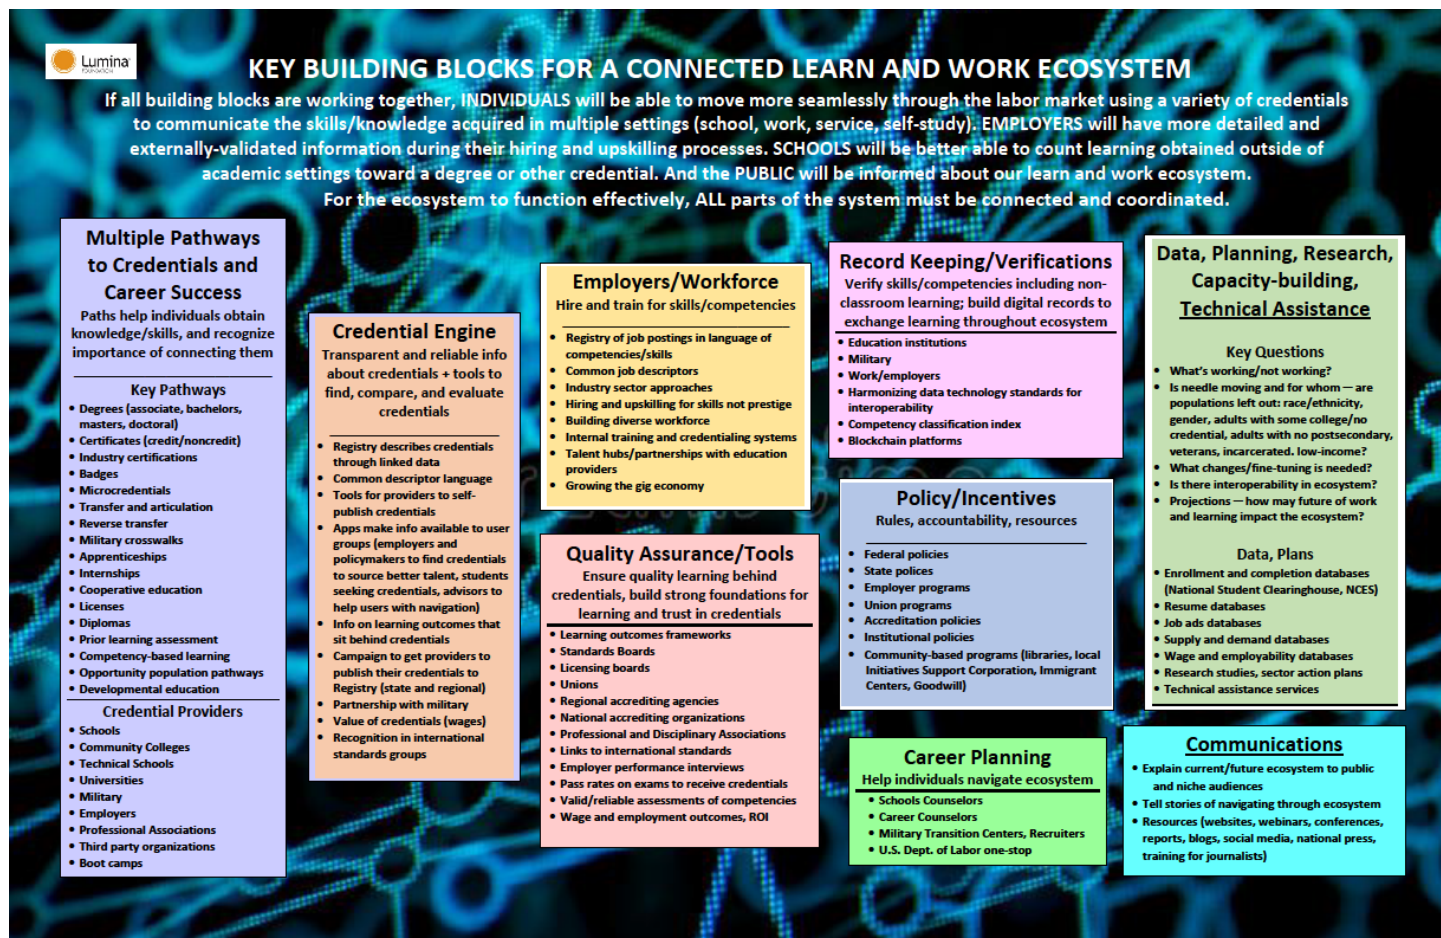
Lumina FOUNDATION

KEY BUILDING BLOCKS FOR A CONNECTED LEARN AND WORK ECOSYSTEM

If all building blocks are working together, INDIVIDUALS will be able to move more seamlessly through the labor market using a variety of credentials to communicate the skills/knowledge acquired in multiple settings (school, work, service, self-study). EMPLOYERS will have more detailed and externally-validated information during their hiring and upskilling processes. SCHOOLS will be better able to count learning obtained outside of academic settings toward a degree or other credential. And the PUBLIC will be informed about our learn and work ecosystem.
For the ecosystem to function effectively, ALL parts of the system must be connected and coordinated.

Multiple Pathways to Credentials and Career Success
Paths help individuals obtain knowledge/skills, and recognize importance of connecting them

Key Pathways
• Degrees (associate, bachelors, masters, doctoral)
• Certificates (credit/noncredit)
• Industry certifications
• Badges
• Microcredentials
• Transfer and articulation
• Reverse transfer
• Military crosswalks
• Apprenticeships
• Internships
• Cooperative education
• Licenses
• Diplomas
• Prior learning assessment
• Competency-based learning
• Opportunity population pathways
• Developmental education

Credential Providers
• Schools
• Community Colleges
• Technical Schools
• Universities
• Military
• Employers
• Professional Associations
• Third party organizations
• Boot camps

Credential Engine
Transparent and reliable info about credentials + tools to find, compare, and evaluate credentials

• Registry describes credentials through linked data
• Common descriptor language
• Tools for providers to self-publish credentials
• Apps make info available to user groups (employers and policymakers to find credentials to source better talent, students seeking credentials, advisors to help users with navigation)
• Info on learning outcomes that sit behind credentials
• Campaign to get providers to publish their credentials to Registry (state and regional)
• Partnership with military
• Value of credentials (wages)
• Recognition in international standards groups

Employers/Workforce
Hire and train for skills/competencies

• Registry of job postings in language of competencies/skills
• Common job descriptors
• Industry sector approaches
• Hiring and upskilling for skills not prestige
• Building diverse workforce
• Internal training and credentialing systems
• Talent hubs/partnerships with education providers
• Growing the gig economy

Quality Assurance/Tools
Ensure quality learning behind credentials, build strong foundations for learning and trust in credentials

• Learning outcomes frameworks
• Standards Boards
• Licensing boards
• Unions
• Regional accrediting agencies
• National accrediting organizations
• Professional and Disciplinary Associations
• Links to international standards
• Employer performance interviews
• Pass rates on exams to receive credentials
• Valid/reliable assessments of competencies
• Wage and employment outcomes, ROI

Record Keeping/Verifications
Verify skills/competencies including non-classroom learning; build digital records to exchange learning throughout ecosystem

• Education institutions
• Military
• Work/employers
• Harmonizing data technology standards for interoperability
• Competency classification index
• Blockchain platforms

Policy/Incentives
Rules, accountability, resources

• Federal policies
• State polices
• Employer programs
• Union programs
• Accreditation policies
• Institutional policies
• Community-based programs (libraries, local Initiatives Support Corporation, Immigrant Centers, Goodwill)

Career Planning
Help individuals navigate ecosystem

• Schools Counselors
• Career Counselors
• Military Transition Centers, Recruiters
• U.S. Dept. of Labor one-stop

Data, Planning, Research, Capacity-building, Technical Assistance

Key Questions
• What's working/not working?
• Is needle moving and for whom — are populations left out: race/ethnicity, gender, adults with some college/no credential, adults with no postsecondary, veterans, incarcerated. low-income?
• What changes/fine-tuning is needed?
• Is there interoperability in ecosystem?
• Projections — how may future of work and learning impact the ecosystem?

Data, Plans
• Enrollment and completion databases (National Student Clearinghouse, NCES)
• Resume databases
• Job ads databases
• Supply and demand databases
• Wage and employability databases
• Research studies, sector action plans
• Technical assistance services

Communications
• Explain current/future ecosystem to public and niche audiences
• Tell stories of navigating through ecosystem
• Resources (websites, webinars, conferences, reports, blogs, social media, national press, training for journalists)